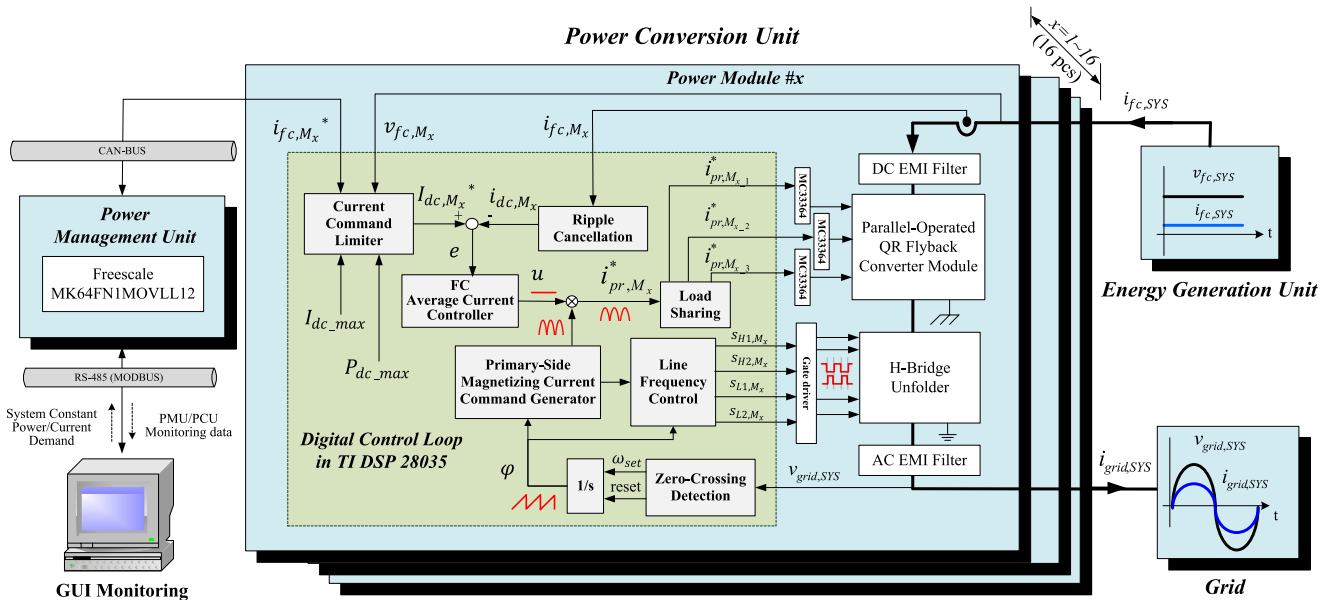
Power Conversion Unit

$x=1\sim16$ (16 pcs)

Power Module #x

$i_{fc,M_x}{}^*$ $v_{fc,M_x}$ $i_{fc,M_x}$

$i_{fc,SYS}$

CAN-BUS

Power Management Unit

Freescale MK64FN1MOVLL12

RS-485 (MODBUS)

System Constant Power/Current Demand

PMU/PCU Monitoring data

GUI Monitoring

Current Command Limiter

$I_{dc,M_x}{}^*$

+

-

$i_{dc,M_x}$

Ripple Cancellation

$e$

FC Average Current Controller

$u$

$i^*_{pr,M_x}$

Load Sharing

$I_{dc\_max}$

$P_{dc\_max}$

$i^*_{pr,M_x\_1}$

$i^*_{pr,M_x\_2}$

$i^*_{pr,M_x\_3}$

MC33364

MC33364

MC33364

DC EMI Filter

Parallel-Operated QR Flyback Converter Module

$v_{fc,SYS}$

$i_{fc,SYS}$

t

Energy Generation Unit

Primary-Side Magnetizing Current Command Generator

Line Frequency Control

$s_{H1,M_x}$

$s_{H2,M_x}$

$s_{L1,M_x}$

$s_{L2,M_x}$

Gate driver

H-Bridge Unfolder

Digital Control Loop in TI DSP 28035

AC EMI Filter

$\varphi$

1/s

$\omega_{set}$

reset

Zero-Crossing Detection

$v_{grid,SYS}$

$i_{grid,SYS}$

$v_{grid,SYS}$

$i_{grid,SYS}$

t

Grid